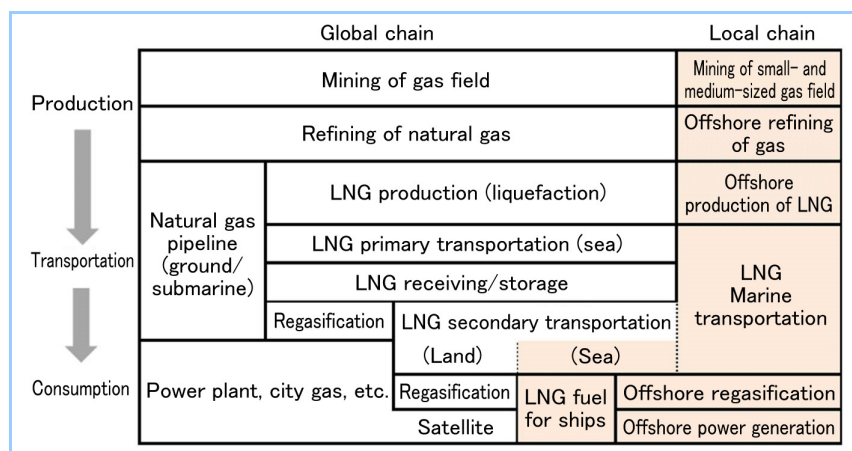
| | Global chain | | | | Local chain |
|---|---|---|---|---|---|
| Production | Mining of gas field | | | | Mining of small- and medium-sized gas field |
| | Refining of natural gas | | | | Offshore refining of gas |
| | Natural gas pipeline (ground/ submarine) | LNG production (liquefaction) | | | Offshore production of LNG |
| Transportation | | LNG primary transportation (sea) | | | LNG Marine transportation |
| | | LNG receiving/storage | | | |
| | | Regasification | LNG secondary transportation (Land) | (Sea) | |
| Consumption | Power plant, city gas, etc. | | Regasification | LNG fuel for ships | Offshore regasification |
| | | | Satellite | | Offshore power generation |